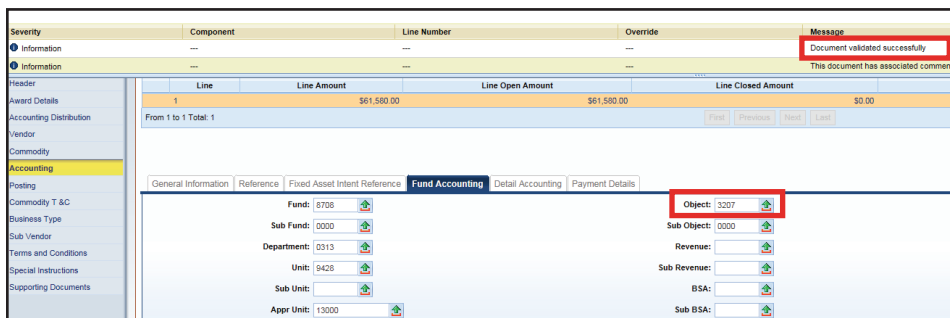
| Severity | Component | Line Number | Override | Message |
|---|---|---|---|---|
| Information | --- | --- | --- | Document validated successfully |
| Information | --- | --- | --- | This document has associated comme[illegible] |

Header
Award Details
Accounting Distribution
Vendor
Commodity
Accounting
Posting
Commodity T &C
Business Type
Sub Vendor
Terms and Conditions
Special Instructions
Supporting Documents

| Line | Line Amount | Line Open Amount | Line Closed Amount |
|---|---|---|---|
| 1 | $61,580.00 | $61,580.00 | $0.00 |

From 1 to 1 Total: 1

First Previous Next Last

General Information | Reference | Fixed Asset Intent Reference | Fund Accounting | Detail Accounting | Payment Details

Fund: 8708
Sub Fund: 0000
Department: 0313
Unit: 9428
Sub Unit:
Appr Unit: 13000

Object: 3207
Sub Object: 0000
Revenue:
Sub Revenue:
BSA:
Sub BSA: